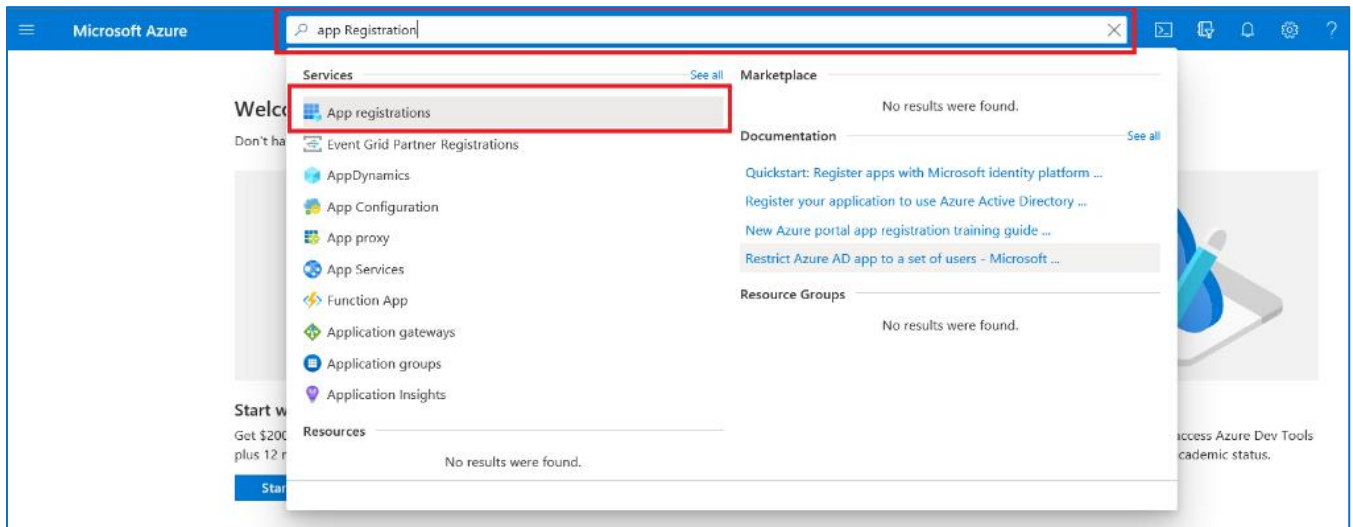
Microsoft Azure

app Registration

Services
See all
App registrations
Event Grid Partner Registrations
AppDynamics
App Configuration
App proxy
App Services
Function App
Application gateways
Application groups
Application Insights

Resources
No results were found.

Marketplace
No results were found.

Documentation
See all
Quickstart: Register apps with Microsoft identity platform ...
Register your application to use Azure Active Directory ...
New Azure portal app registration training guide ...
Restrict Azure AD app to a set of users - Microsoft ...

Resource Groups
No results were found.

Welc
Don't ha

Start w
Get $200
plus 12 r
Star

ccess Azure Dev Tools
cademic status.